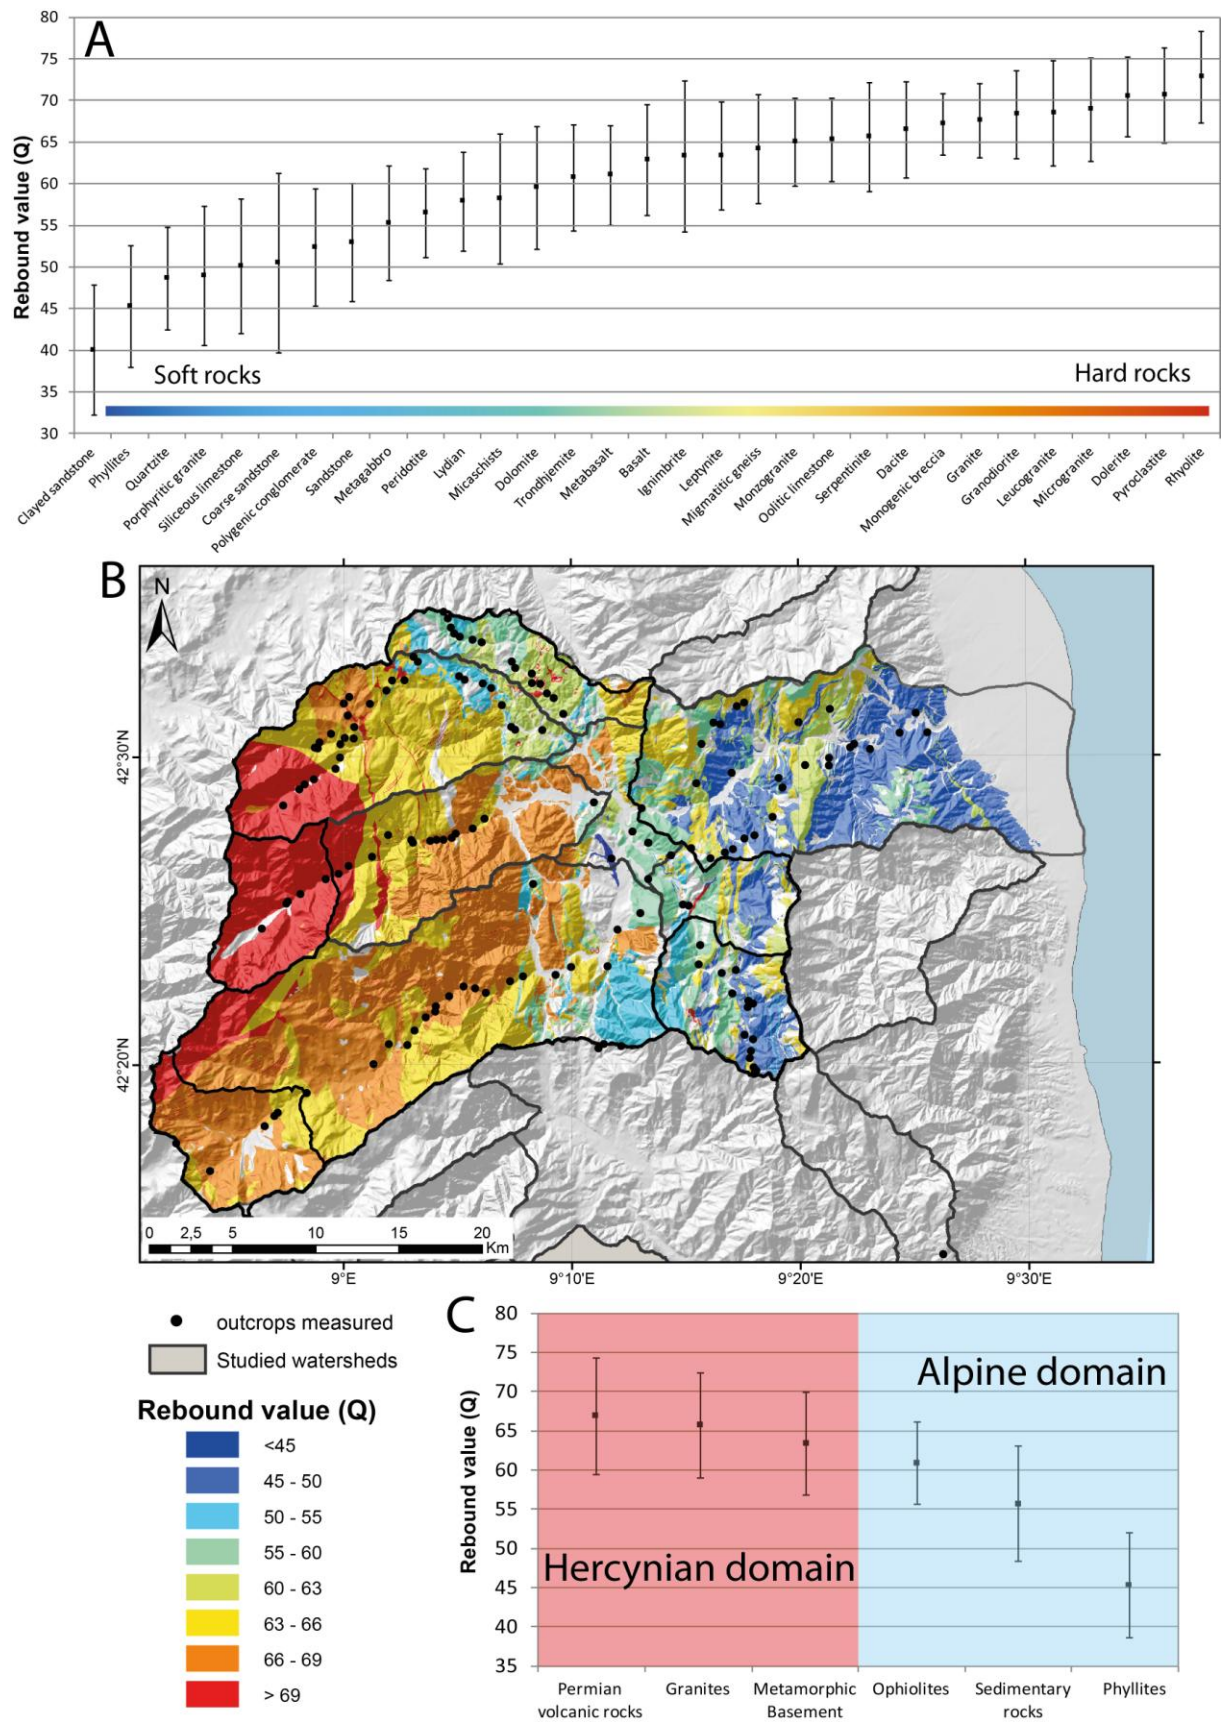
A

80
75
70
65
60
55
50
45
40
35
30

Rebound value (Q)

Soft rocks
Hard rocks

Clayed sandstone
Phyllites
Quartzite
Porphyritic granite
Siliceous limestone
Coarse sandstone
Polygenic conglomerate
Sandstone
Metagabbro
Peridotite
Lydian
Micaschists
Dolomite
Trondhjemite
Metabasalt
Basalt
Ignimbrite
Leptynite
Migmatitic gneiss
Monzogranite
Oolitic limestone
Serpentinite
Dacite
Monogenic breccia
Granite
Granodiorite
Leucogranite
Microgranite
Dolerite
Pyroclastite
Rhyolite

B

N

42°30'N
42°20'N

0 2,5 5 10 15 20 Km

9°E
9°10'E
9°20'E
9°30'E

outcrops measured
Studied watersheds

Rebound value (Q)
<45
45 - 50
50 - 55
55 - 60
60 - 63
63 - 66
66 - 69
> 69

C

80
75
70
65
60
55
50
45
40
35

Rebound value (Q)

Alpine domain
Hercynian domain

Permian volcanic rocks
Granites
Metamorphic Basement
Ophiolites
Sedimentary rocks
Phyllites